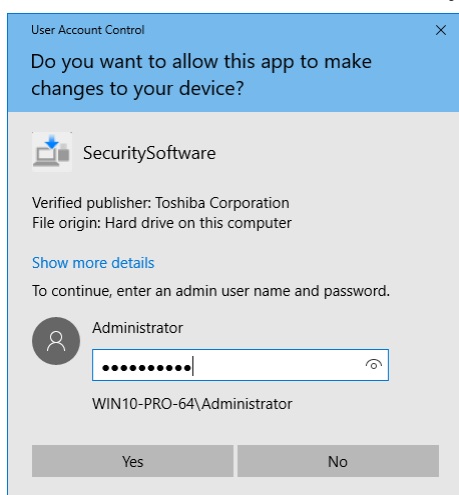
User Account Control

×

Do you want to allow this app to make changes to your device?

SecuritySoftware

Verified publisher: Toshiba Corporation
File origin: Hard drive on this computer

Show more details

To continue, enter an admin user name and password.

Administrator

••••••••••

WIN10-PRO-64\Administrator

Yes

No